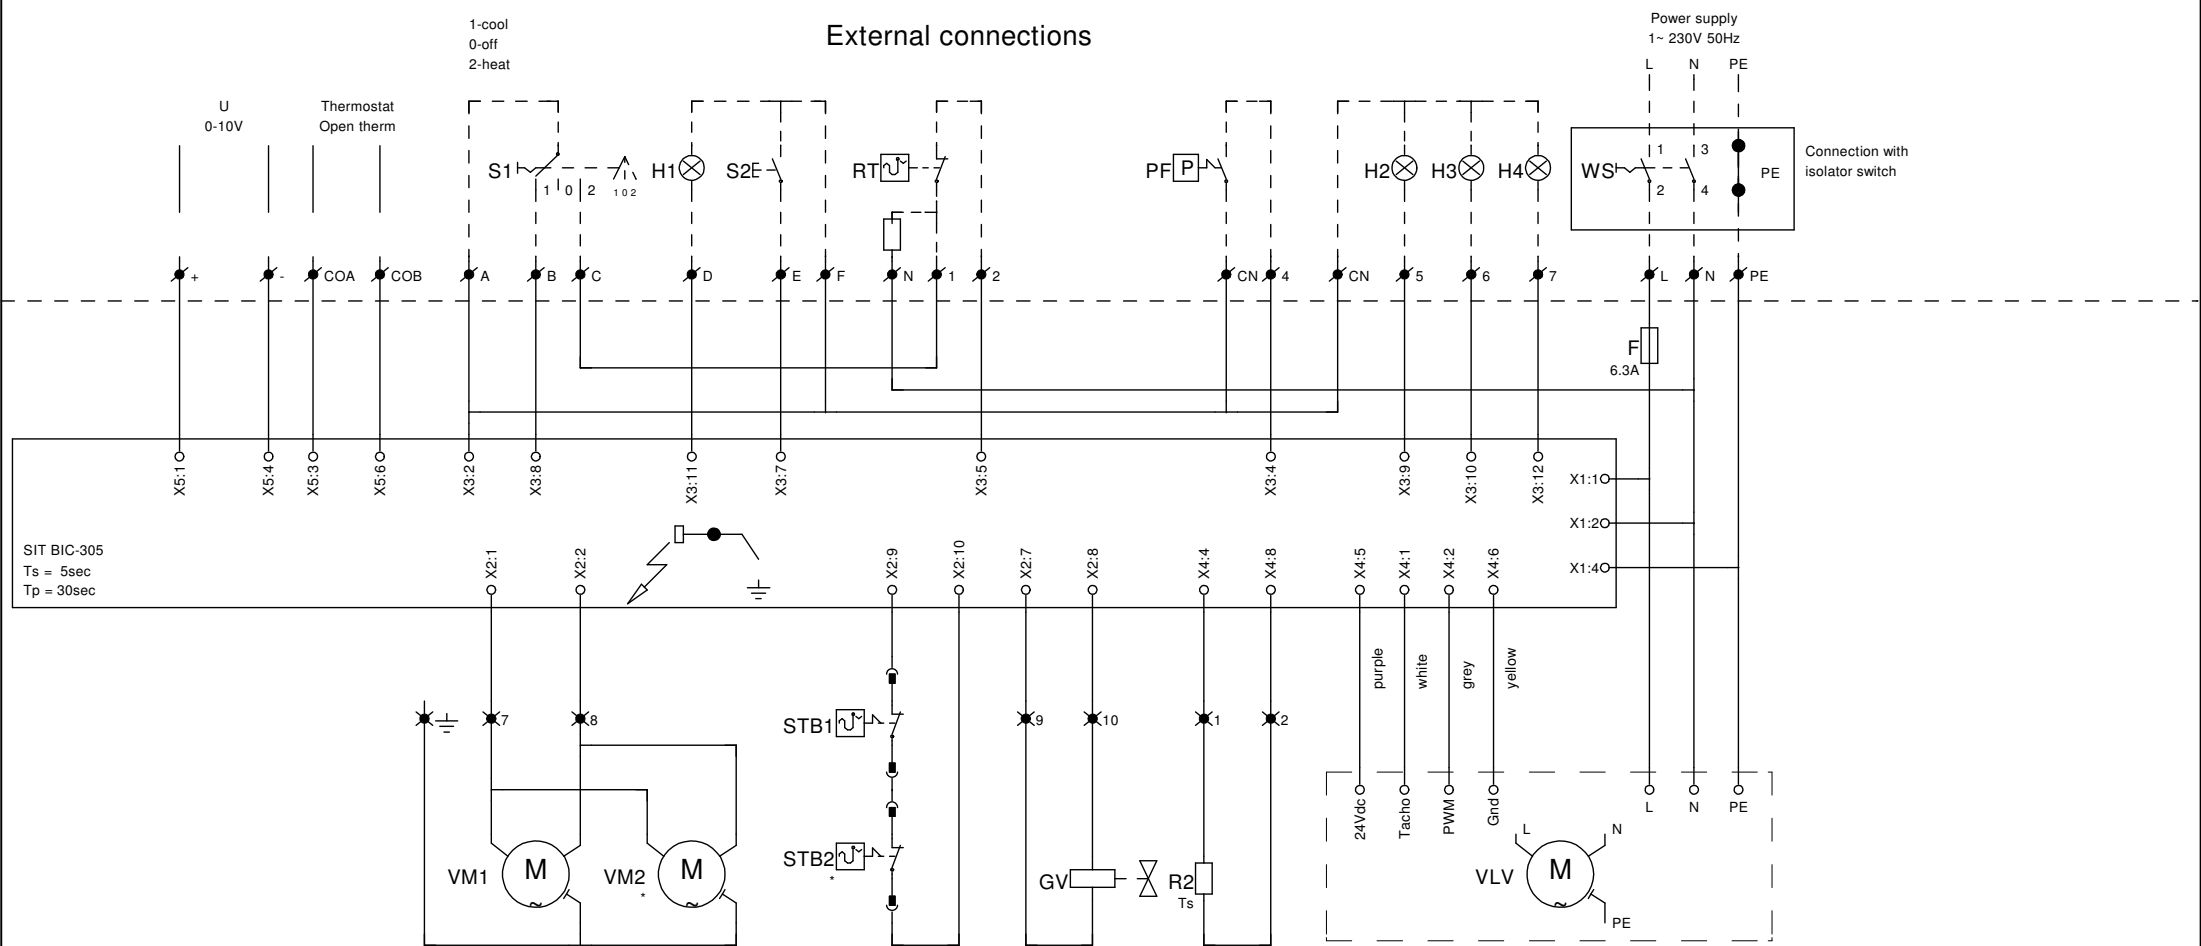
External connections

1-cool
0-off
2-heat

Power supply
1~ 230V 50Hz

L N PE

U
0-10V

Thermostat
Open therm

S1 1 0 2 1 0 2 H1 S2 RT PF P H2 H3 H4 WS 1 3 2 4 PE

Connection with isolator switch

+ - COA COB A B C D E F N 1 2 CN 4 CN 5 6 7 L N PE

F
6.3A

X5:1 X5:4 X5:3 X5:6 X3:2 X3:8 X3:11 X3:7 X3:5 X3:4 X3:9 X3:10 X3:12

X1:1
X1:2
X1:4

SIT BIC-305
Ts = 5sec
Tp = 30sec

X2:1 X2:2 X2:9 X2:10 X2:7 X2:8 X4:4 X4:8 X4:5 X4:1 X4:2 X4:6

purple white grey yellow

7 8 9 10 1 2

STB1

STB2
*

VM1 M VM2 * M

GV R2 Ts

24Vdc Tacho PWM Gnd L N PE

L N

VLV M

PE